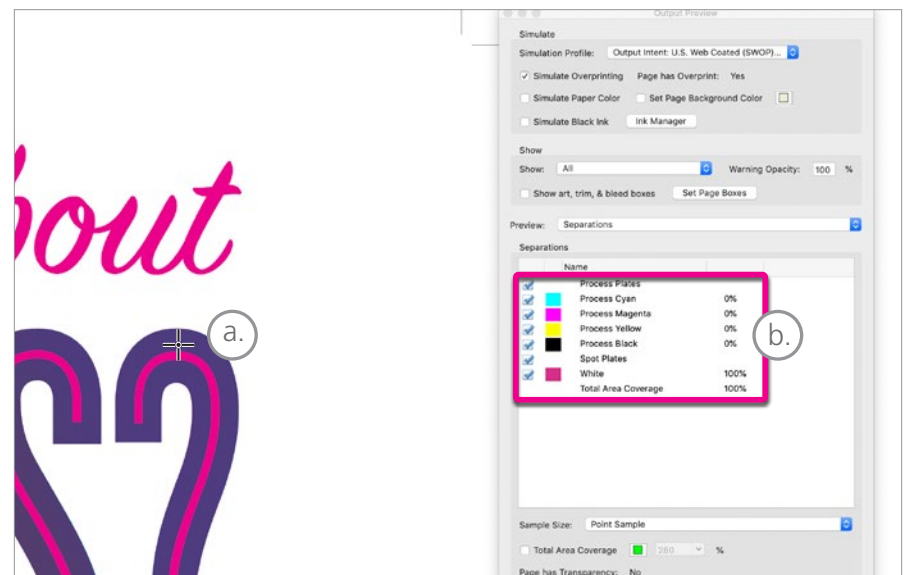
bout

a.

Output Preview

Simulate

Simulation Profile: Output Intent: U.S. Web Coated (SWOP)...

Simulate Overprinting Page has Overprint: Yes

Simulate Paper Color Set Page Background Color

Simulate Black Ink Ink Manager

Show

Show: All Warning Opacity: 100 %

Show art, trim, & bleed boxes Set Page Boxes

Preview: Separations

Separations

| Name | |
|---|---|
| Process Plates | |
| Process Cyan | 0% |
| Process Magenta | 0% |
| Process Yellow | 0% |
| Process Black | 0% |
| Spot Plates | |
| White | 100% |
| Total Area Coverage | 100% |

b.

Sample Size: Point Sample

Total Area Coverage 280 %

Page has Transparency: No